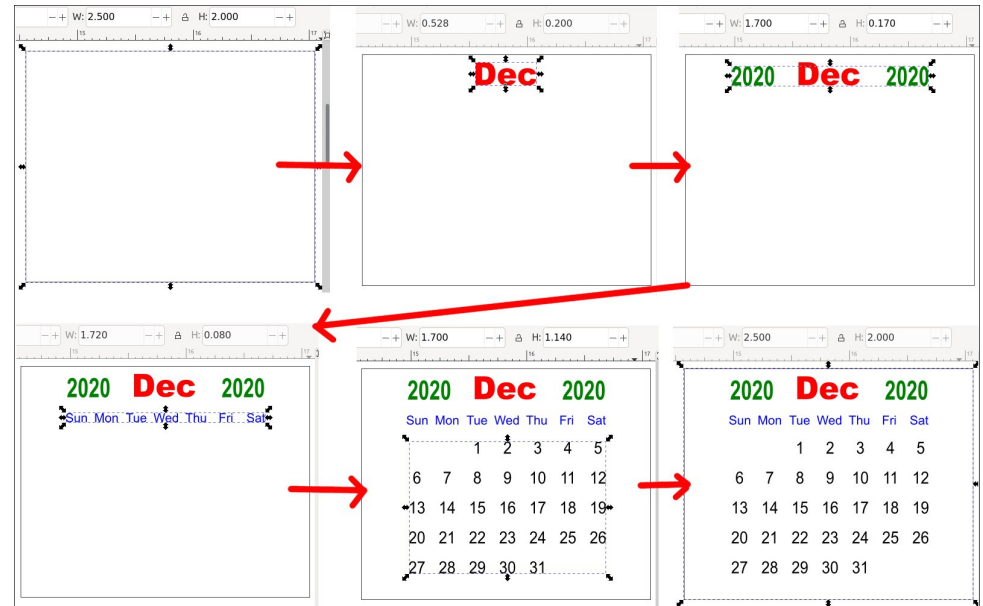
W: 2.500 H: 2.000
15 16 17

W: 0.528 H: 0.200
15 16 17
Dec

W: 1.700 H: 0.170
15 16 17
2020 Dec 2020

W: 1.720 H: 0.080
15 16 17
2020 Dec 2020
Sun Mon Tue Wed Thu Fri Sat

W: 1.700 H: 1.140
15 16 17
2020 Dec 2020

| Sun | Mon | Tue | Wed | Thu | Fri | Sat |
|---|---|---|---|---|---|---|
| | | 1 | 2 | 3 | 4 | 5 |
| 6 | 7 | 8 | 9 | 10 | 11 | 12 |
| 13 | 14 | 15 | 16 | 17 | 18 | 19 |
| 20 | 21 | 22 | 23 | 24 | 25 | 26 |
| 27 | 28 | 29 | 30 | 31 | | |

W: 2.500 H: 2.000
15 16 17
2020 Dec 2020

| Sun | Mon | Tue | Wed | Thu | Fri | Sat |
|---|---|---|---|---|---|---|
| | | 1 | 2 | 3 | 4 | 5 |
| 6 | 7 | 8 | 9 | 10 | 11 | 12 |
| 13 | 14 | 15 | 16 | 17 | 18 | 19 |
| 20 | 21 | 22 | 23 | 24 | 25 | 26 |
| 27 | 28 | 29 | 30 | 31 | | |